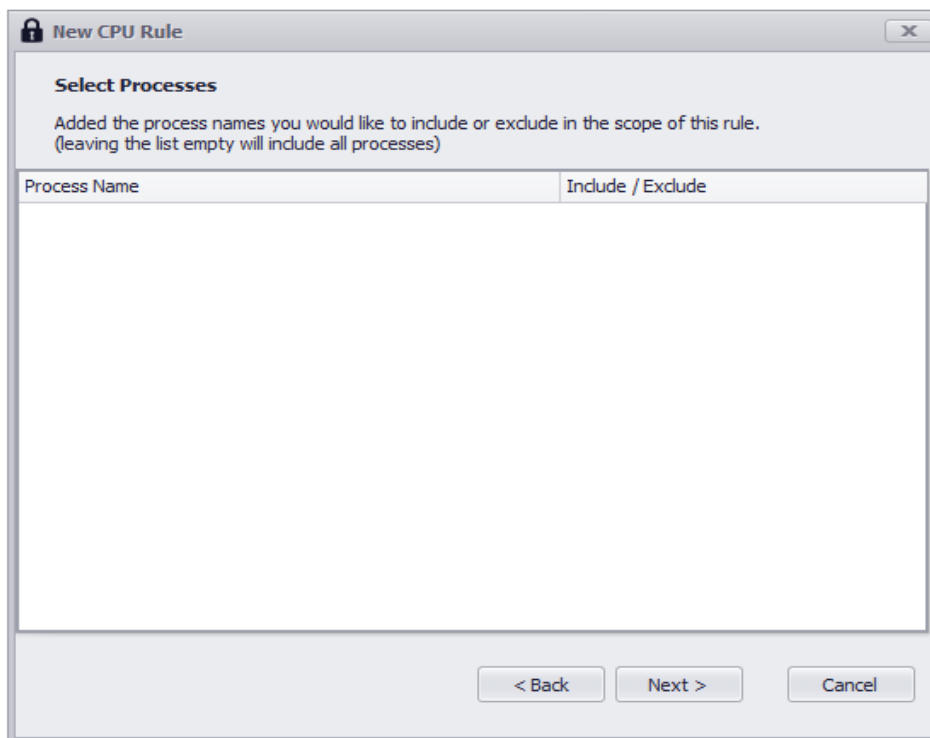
New CPU Rule

Select Processes

Added the process names you would like to include or exclude in the scope of this rule.
(leaving the list empty will include all processes)

| Process Name | Include / Exclude |
|---|---|

< Back   Next >   Cancel